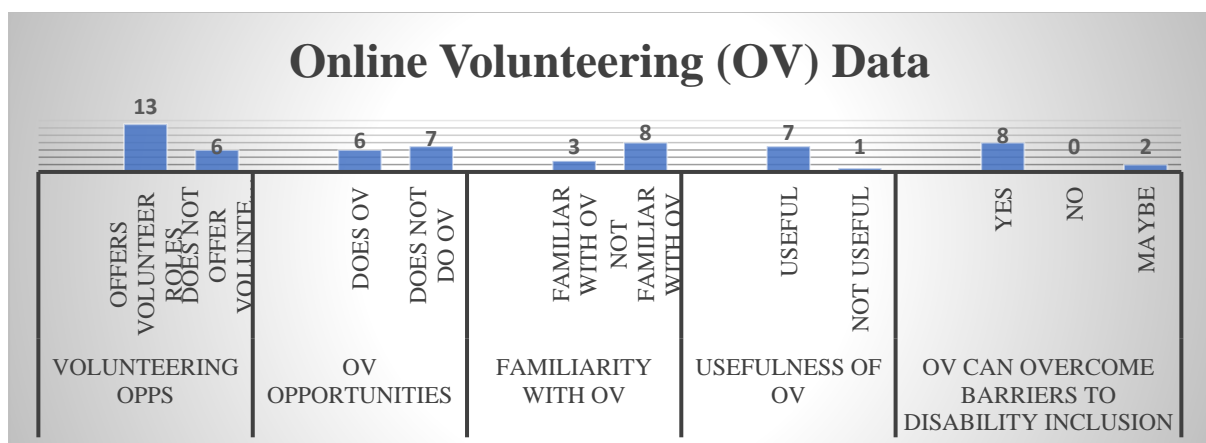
Online Volunteering (OV) Data

13
6
6
7
3
8
7
1
8
0
2

OFFERS VOLUNTEER ROLES
DOES NOT OFFER VOLUNTE...
DOES OV
DOES NOT DO OV
FAMILIAR WITH OV
NOT FAMILIAR WITH OV
USEFUL
NOT USEFUL
YES
NO
MAYBE

VOLUNTEERING OPPS
OV OPPORTUNITIES
FAMILIARITY WITH OV
USEFULNESS OF OV
OV CAN OVERCOME BARRIERS TO DISABILITY INCLUSION